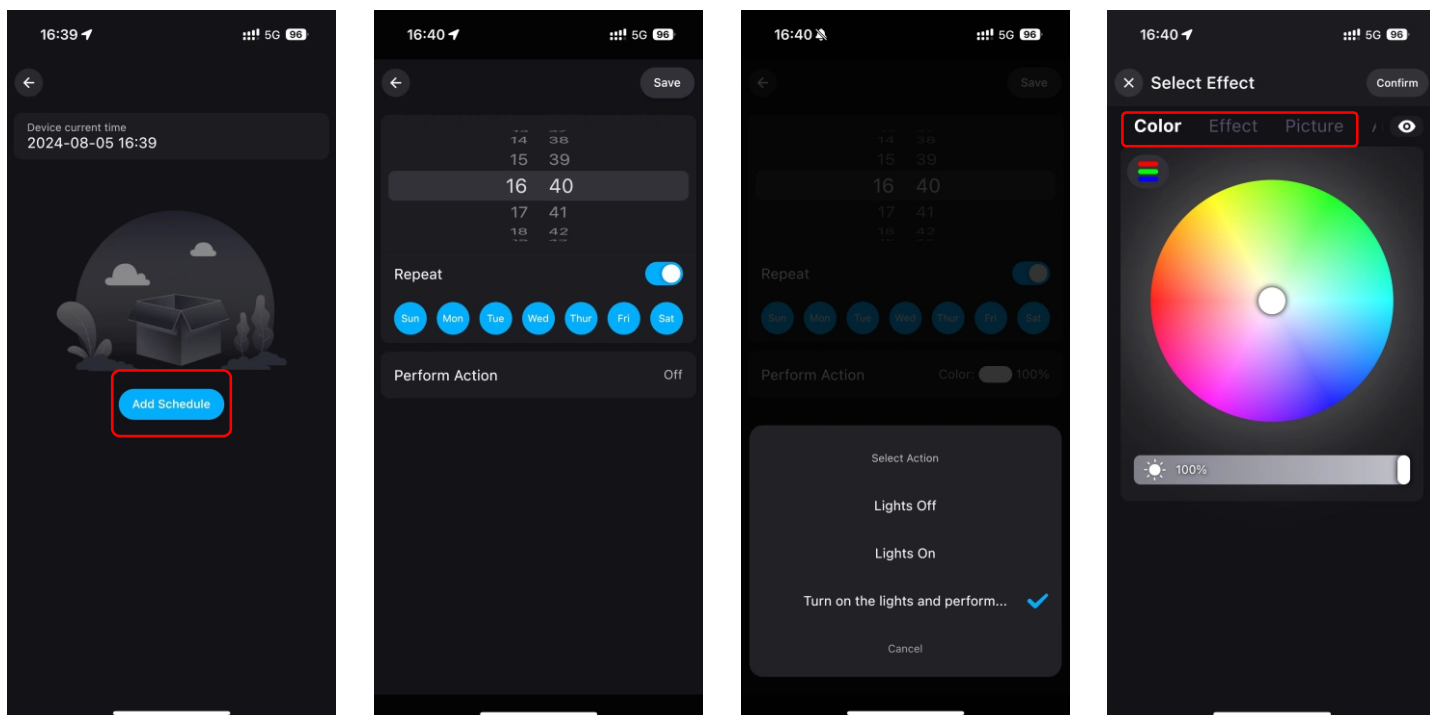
16:39 5G 96

Device current time
2024-08-05 16:39

Add Schedule

16:40 5G 96

Save

14 38
15 39
16 40
17 41
18 42

Repeat

Sun Mon Tue Wed Thur Fri Sat

Perform Action Off

16:40 5G 96

Save

14 38
15 39
16 40
17 41
18 42

Repeat

Sun Mon Tue Wed Thur Fri Sat

Perform Action Color: 100%

Select Action

Lights Off

Lights On

Turn on the lights and perform...

Cancel

16:40 5G 96

Select Effect Confirm

Color Effect Picture

100%